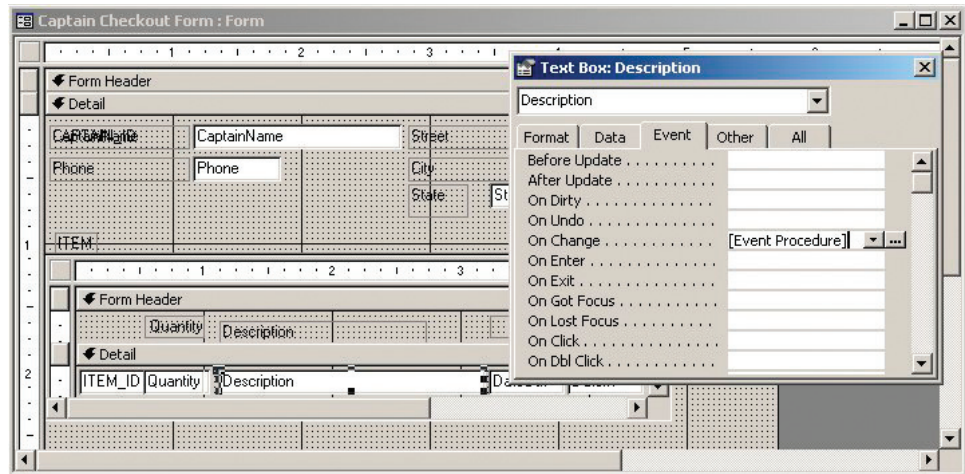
Captain Checkout Form : Form

1 2 3

Form Header

Detail

CaptainName CaptainName

Phone Phone

Street

City

State St

ITEM

1 2 3

Form Header

Quantity Description

Detail

ITEM_ID Quantity Description

Text Box: Description

Description

Format Data Event Other All

Before Update . . . . . . . . . .

After Update . . . . . . . . . . .

On Dirty . . . . . . . . . . . . . .

On Undo . . . . . . . . . . . . . .

On Change . . . . . . . . . . . . [Event Procedure]

On Enter . . . . . . . . . . . . . .

On Exit . . . . . . . . . . . . . . .

On Got Focus . . . . . . . . . . .

On Lost Focus . . . . . . . . . . .

On Click . . . . . . . . . . . . . .

On Dbl Click . . . . . . . . . . . .